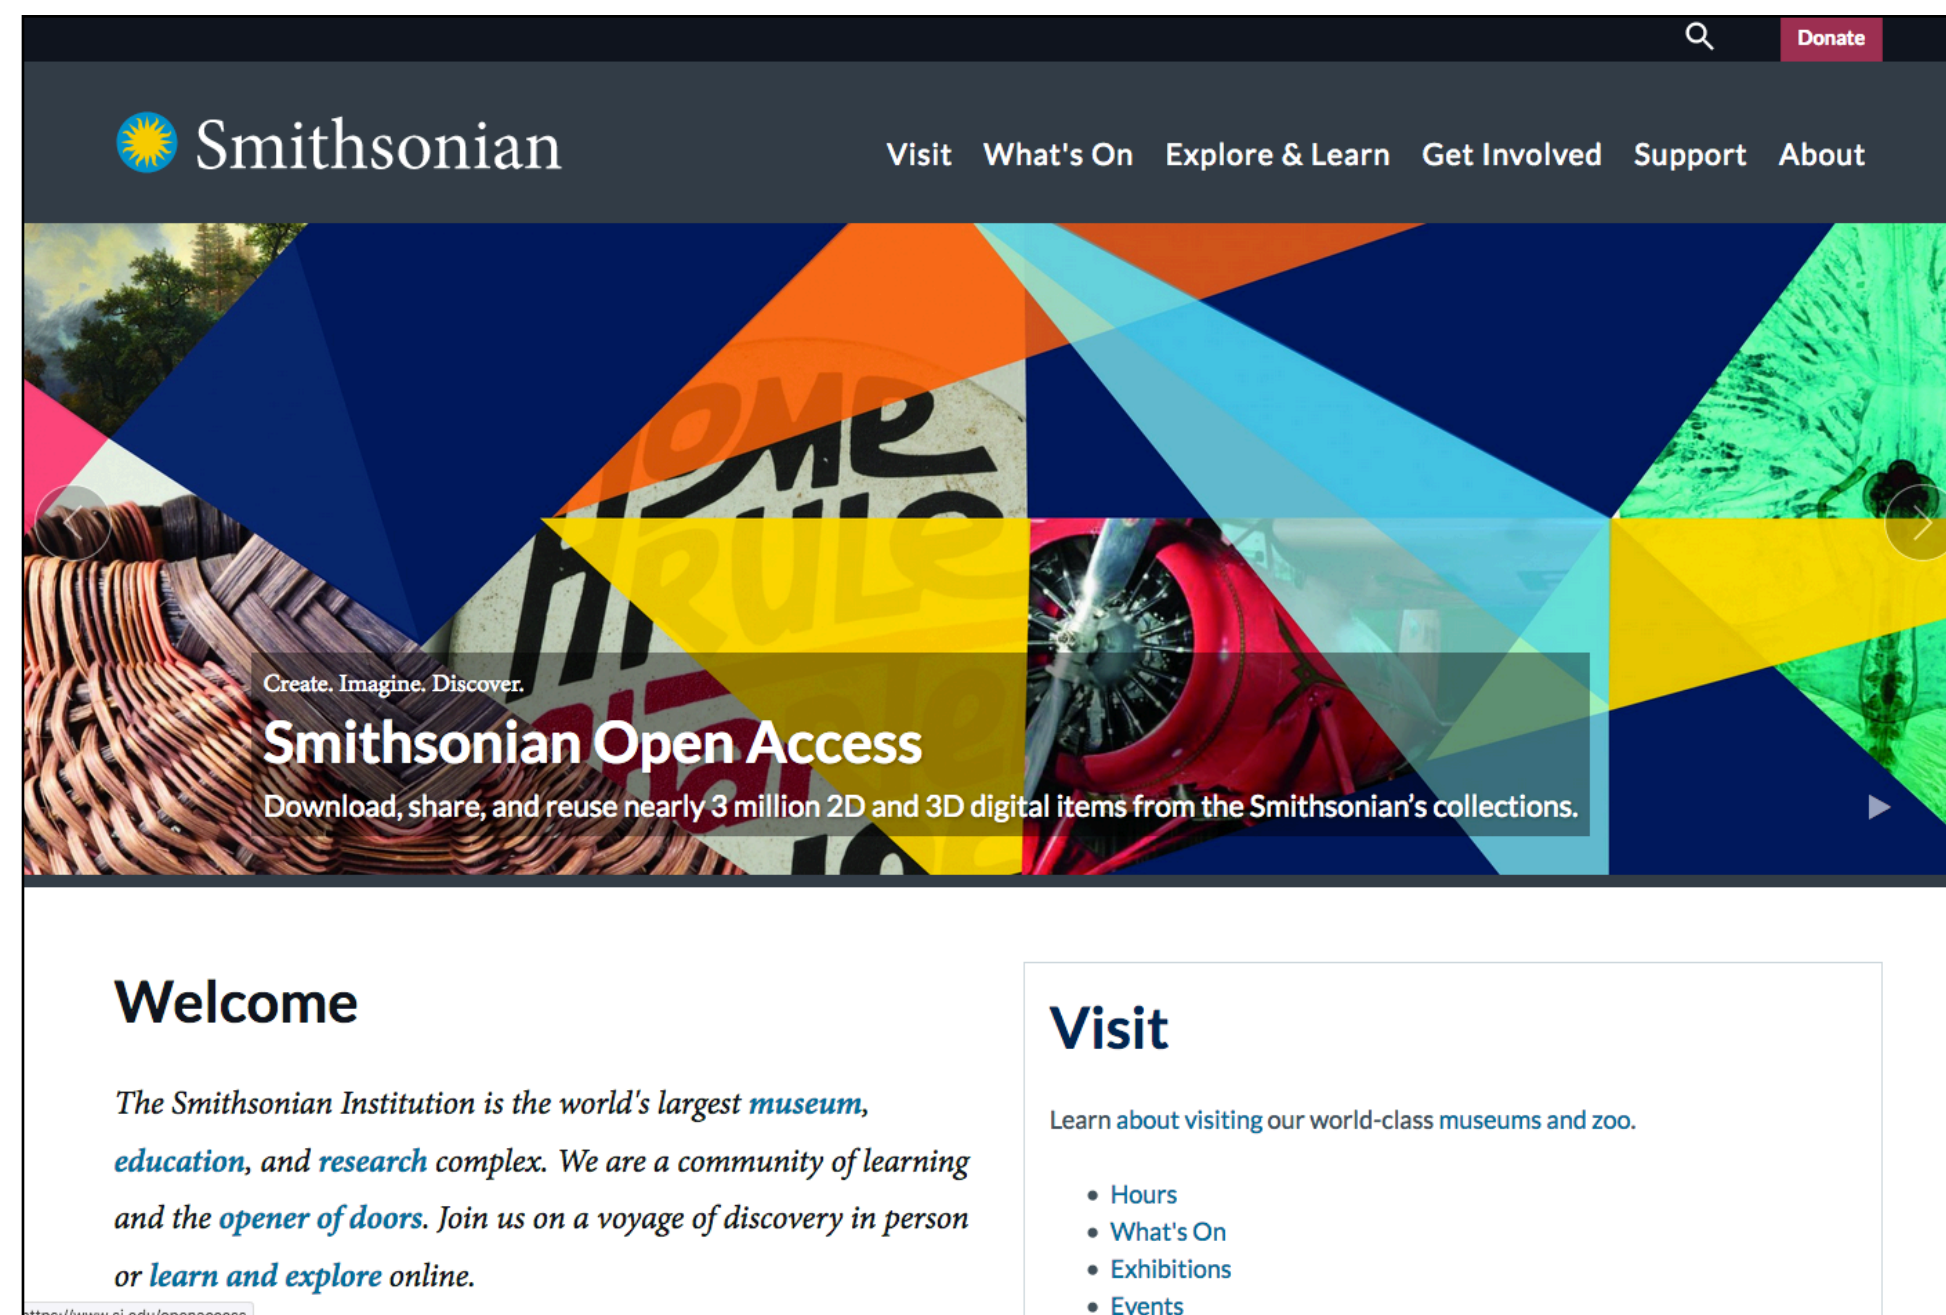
Donate

Smithsonian

Visit What's On Explore & Learn Get Involved Support About

Create. Imagine. Discover.

Smithsonian Open Access

Download, share, and reuse nearly 3 million 2D and 3D digital items from the Smithsonian's collections.

Welcome

The Smithsonian Institution is the world's largest museum, education, and research complex. We are a community of learning and the opener of doors. Join us on a voyage of discovery in person or learn and explore online.

Visit

Learn about visiting our world-class museums and zoo.

- Hours
- What's On
- Exhibitions
- Events

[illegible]